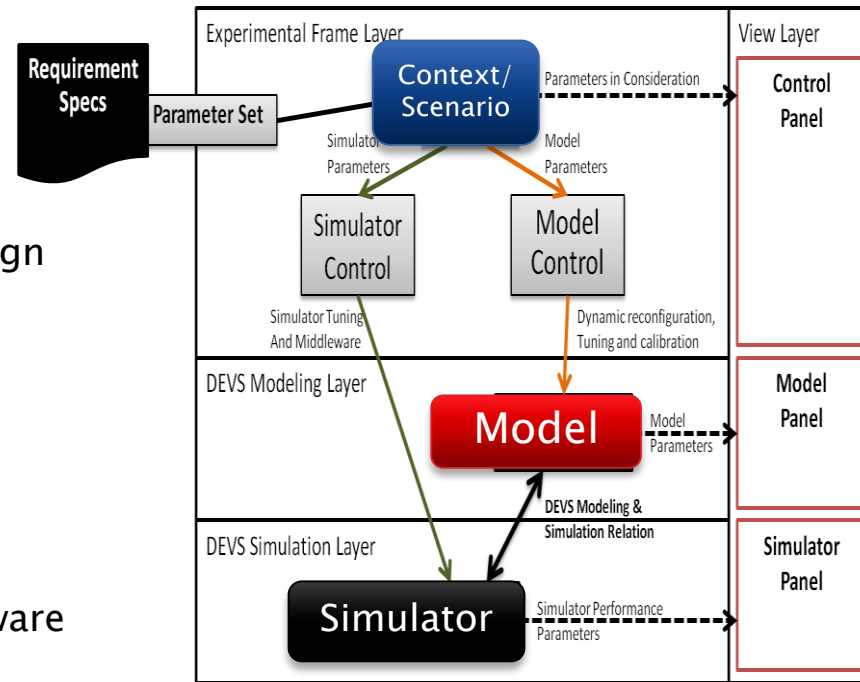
Requirement Specs

Parameter Set

gn

vare

Experimental Frame Layer

Context/ Scenario

Parameters in Consideration

Simulator Parameters

Model Parameters

Simulator Control

Model Control

Simulator Tuning And Middleware

Dynamic reconfiguration, Tuning and calibration

DEVS Modeling Layer

Model

Model Parameters

DEVS Modeling & Simulation Relation

DEVS Simulation Layer

Simulator

Simulator Performance Parameters

View Layer

Control Panel

Model Panel

Simulator Panel